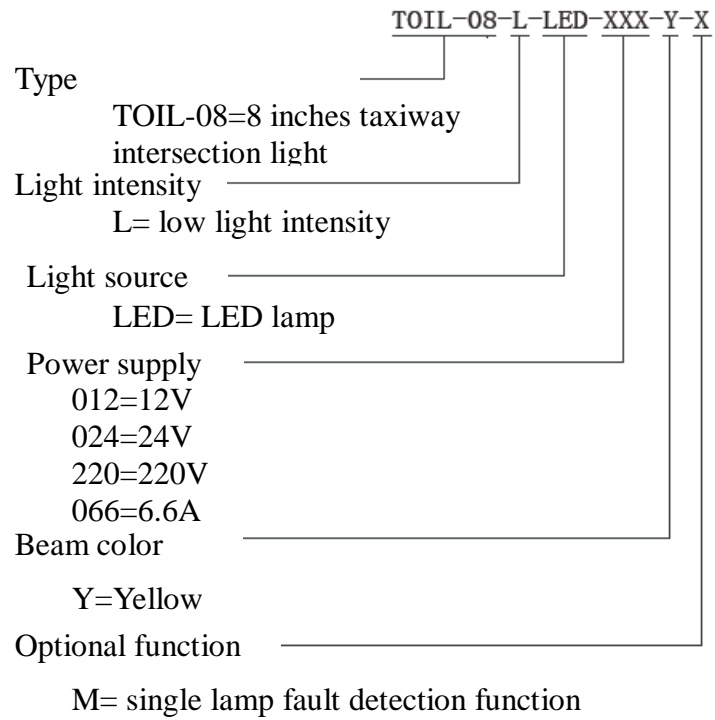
TOIL-08-L-LED-XXX-Y-X

Type

TOIL-08=8 inches taxiway intersection light

Light intensity

L= low light intensity

Light source

LED= LED lamp

Power supply

012=12V
024=24V
220=220V
066=6.6A

Beam color

Y=Yellow

Optional function

M= single lamp fault detection function